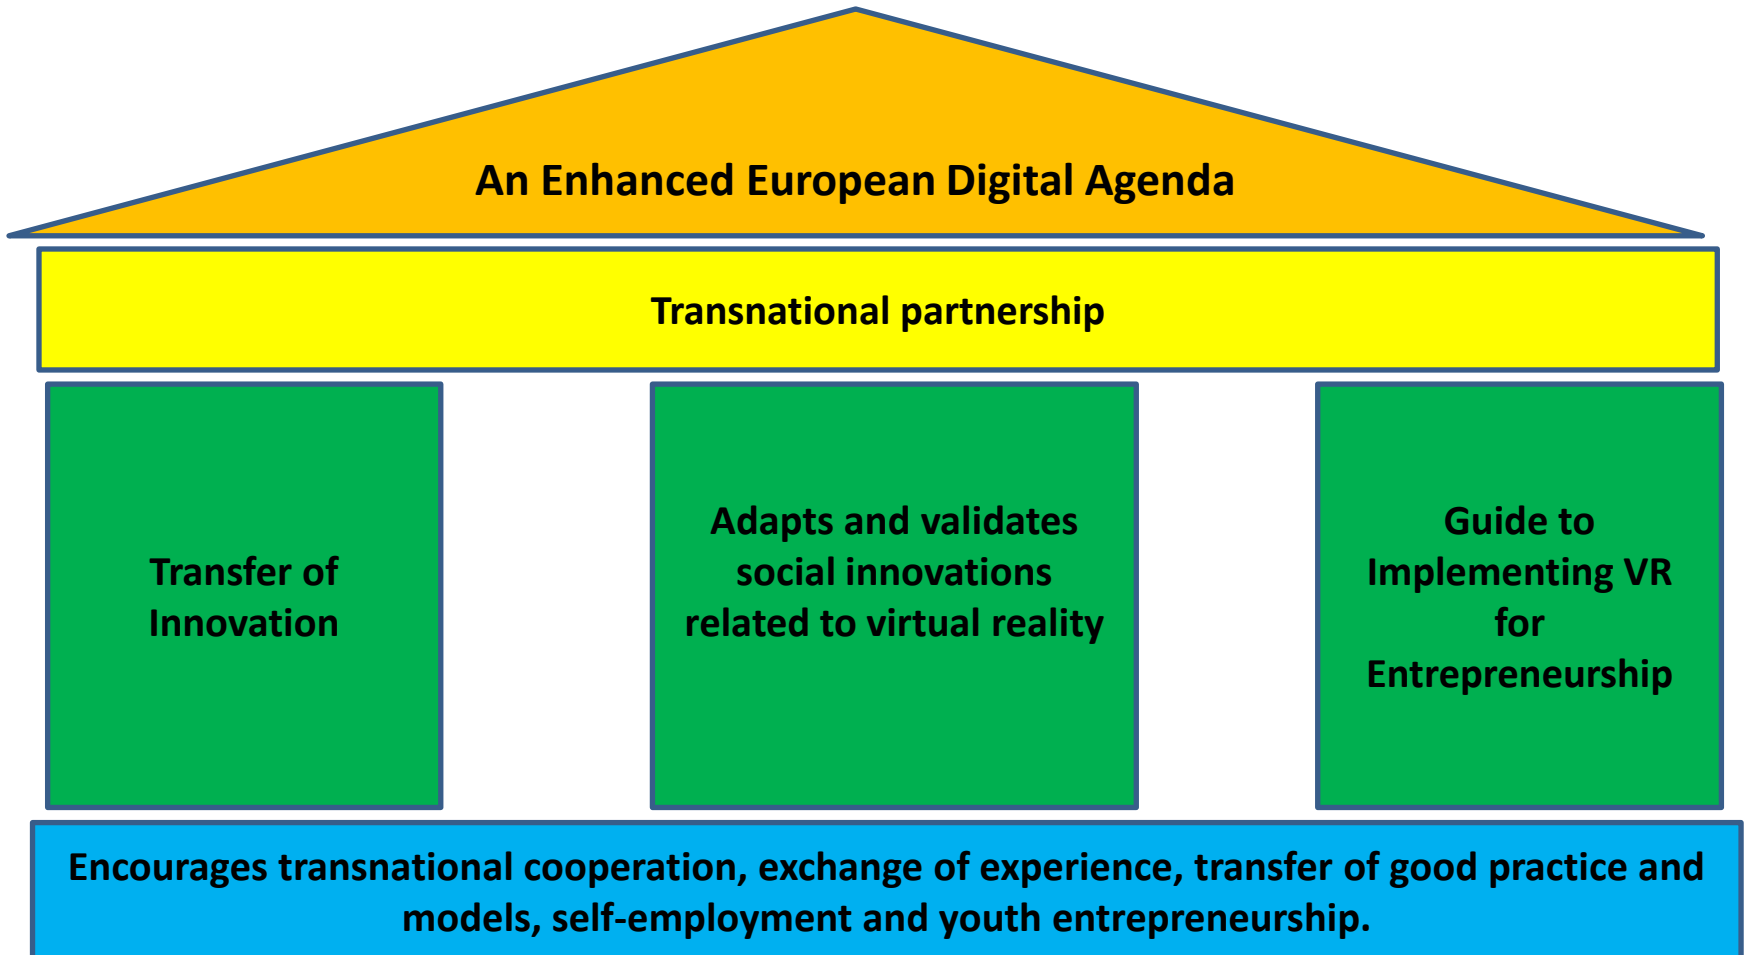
An Enhanced European Digital Agenda

Transnational partnership

Transfer of Innovation

Adapts and validates social innovations related to virtual reality

Guide to Implementing VR for Entrepreneurship

Encourages transnational cooperation, exchange of experience, transfer of good practice and models, self-employment and youth entrepreneurship.